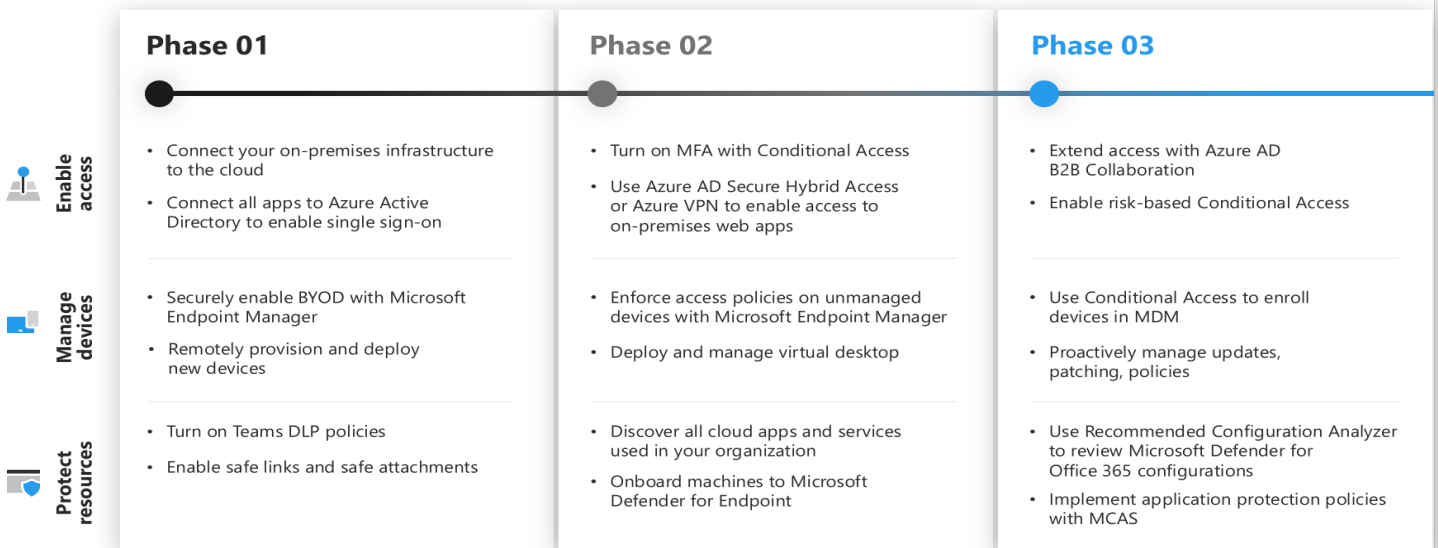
Phase 01

Phase 02

Phase 03

Enable access

Manage devices

Protect resources

| | Phase 01 | Phase 02 | Phase 03 |
|---|---|---|---|
| Enable access | • Connect your on-premises infrastructure to the cloud<br>• Connect all apps to Azure Active Directory to enable single sign-on | • Turn on MFA with Conditional Access<br>• Use Azure AD Secure Hybrid Access or Azure VPN to enable access to on-premises web apps | • Extend access with Azure AD B2B Collaboration<br>• Enable risk-based Conditional Access |
| Manage devices | • Securely enable BYOD with Microsoft Endpoint Manager<br>• Remotely provision and deploy new devices | • Enforce access policies on unmanaged devices with Microsoft Endpoint Manager<br>• Deploy and manage virtual desktop | • Use Conditional Access to enroll devices in MDM<br>• Proactively manage updates, patching, policies |
| Protect resources | • Turn on Teams DLP policies<br>• Enable safe links and safe attachments | • Discover all cloud apps and services used in your organization<br>• Onboard machines to Microsoft Defender for Endpoint | • Use Recommended Configuration Analyzer to review Microsoft Defender for Office 365 configurations<br>• Implement application protection policies with MCAS |